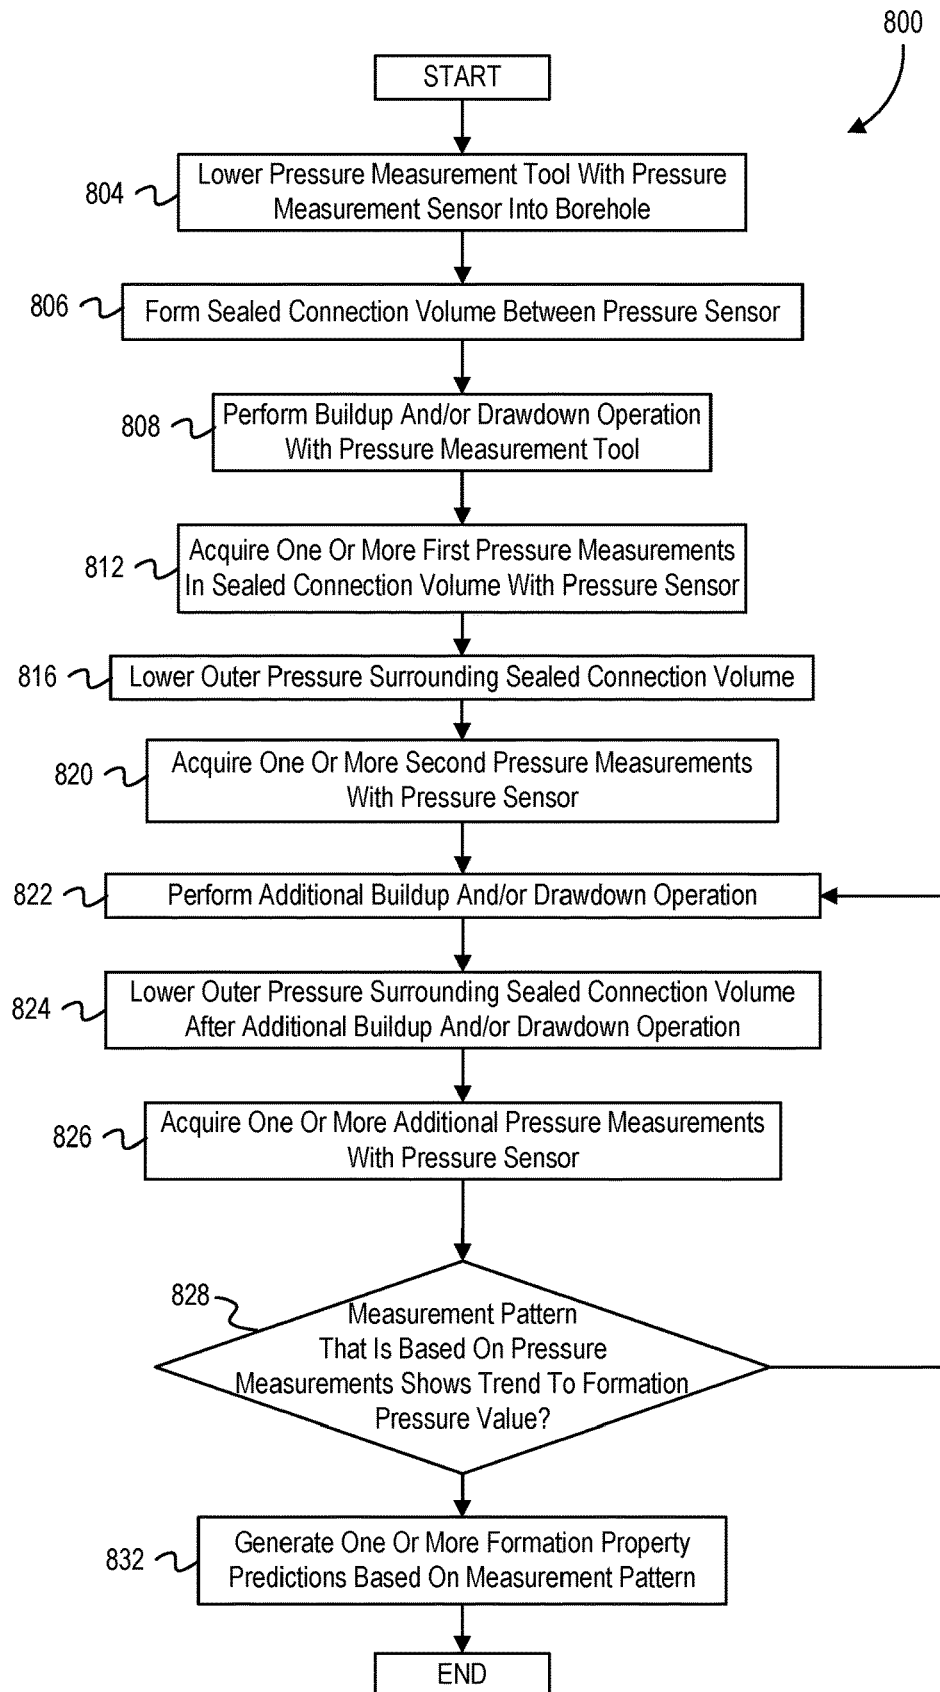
800

START

804 Lower Pressure Measurement Tool With Pressure Measurement Sensor Into Borehole

806 Form Sealed Connection Volume Between Pressure Sensor

808 Perform Buildup And/or Drawdown Operation With Pressure Measurement Tool

812 Acquire One Or More First Pressure Measurements In Sealed Connection Volume With Pressure Sensor

816 Lower Outer Pressure Surrounding Sealed Connection Volume

820 Acquire One Or More Second Pressure Measurements With Pressure Sensor

822 Perform Additional Buildup And/or Drawdown Operation

824 Lower Outer Pressure Surrounding Sealed Connection Volume After Additional Buildup And/or Drawdown Operation

826 Acquire One Or More Additional Pressure Measurements With Pressure Sensor

828 Measurement Pattern That Is Based On Pressure Measurements Shows Trend To Formation Pressure Value?

832 Generate One Or More Formation Property Predictions Based On Measurement Pattern

END